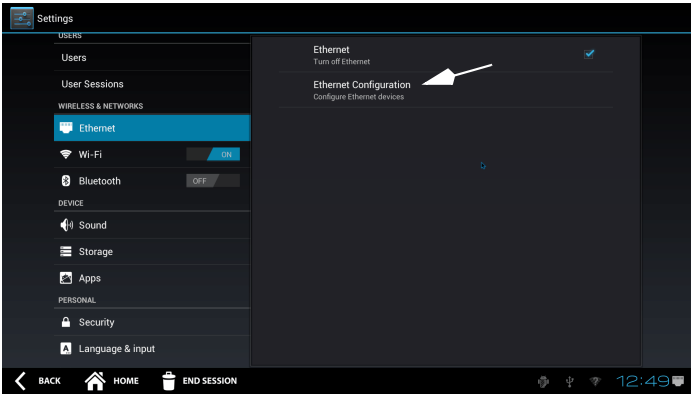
Settings

USERS
Users
User Sessions
WIRELESS & NETWORKS
Ethernet
Wi-Fi ON
Bluetooth OFF
DEVICE
Sound
Storage
Apps
PERSONAL
Security
Language & input

Ethernet
Turn off Ethernet
Ethernet Configuration
Configure Ethernet devices

BACK HOME END SESSION 12:49